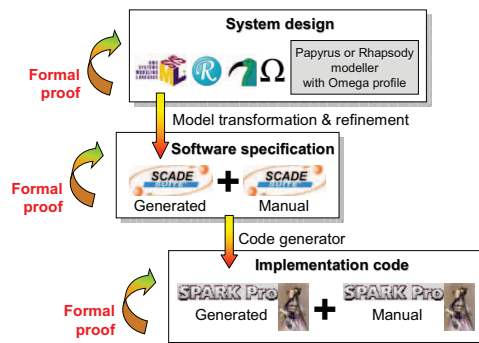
System design

Papyrus or Rhapsody modeller with Omega profile

Formal proof

Model transformation & refinement

Software specification

SCADE SUITE

Generated

+

SCADE SUITE

Manual

Formal proof

Code generator

Implementation code

SPARK Pro

Generated

+

SPARK Pro

Manual

Formal proof